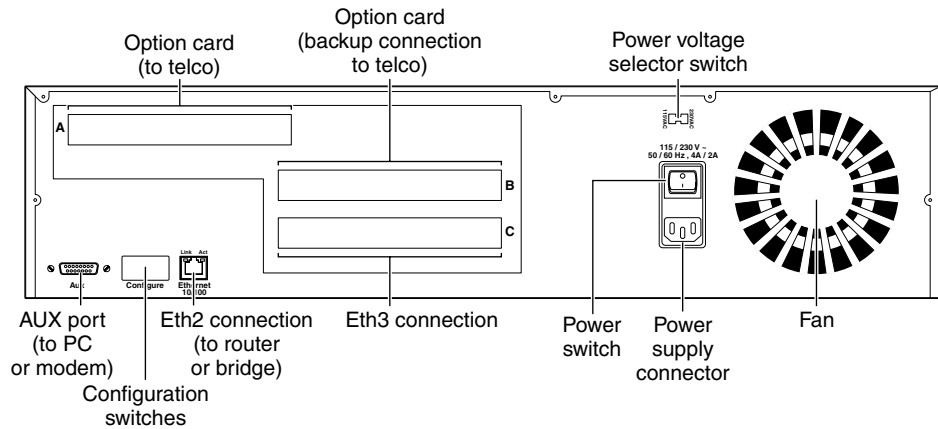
Option card (to telco)

Option card (backup connection to telco)

Power voltage selector switch

230VAC
115VAC

A

115 / 230 V ~
50 / 60 Hz , 4A / 2A

B

C

Aux

Configure

Link Act
Ethernet
10/100

AUX port (to PC or modem)

Configuration switches

Eth2 connection (to router or bridge)

Eth3 connection

Power switch

Power supply connector

Fan